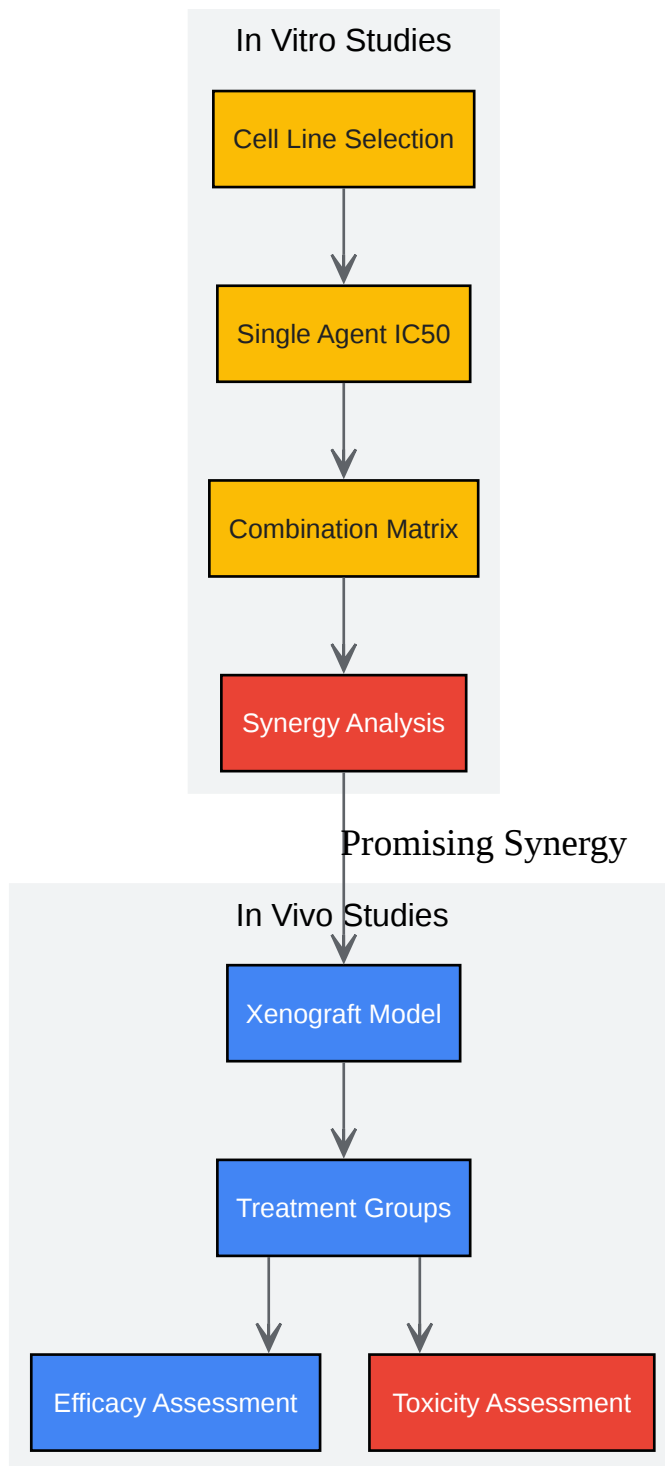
In Vitro Studies

Cell Line Selection

Single Agent IC50

Combination Matrix

Synergy Analysis

Promising Synergy

In Vivo Studies

Xenograft Model

Treatment Groups

Efficacy Assessment

Toxicity Assessment